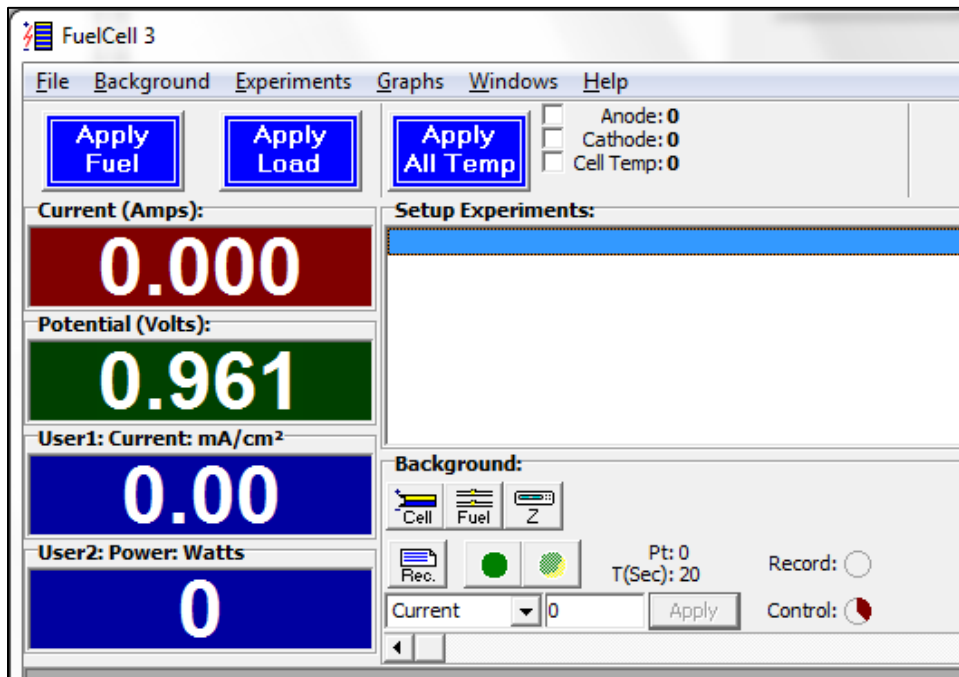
FuelCell 3

File Background Experiments Graphs Windows Help

Apply Fuel

Apply Load

Apply All Temp

Anode: 0
Cathode: 0
Cell Temp: 0

Current (Amps):
0.000

Potential (Volts):
0.961

User1: Current: mA/cm²
0.00

User2: Power: Watts
0

Setup Experiments:

Background:

Cell Fuel Z

Rec.

Pt: 0
T(Sec): 20

Record:

Control:

Current 0 Apply